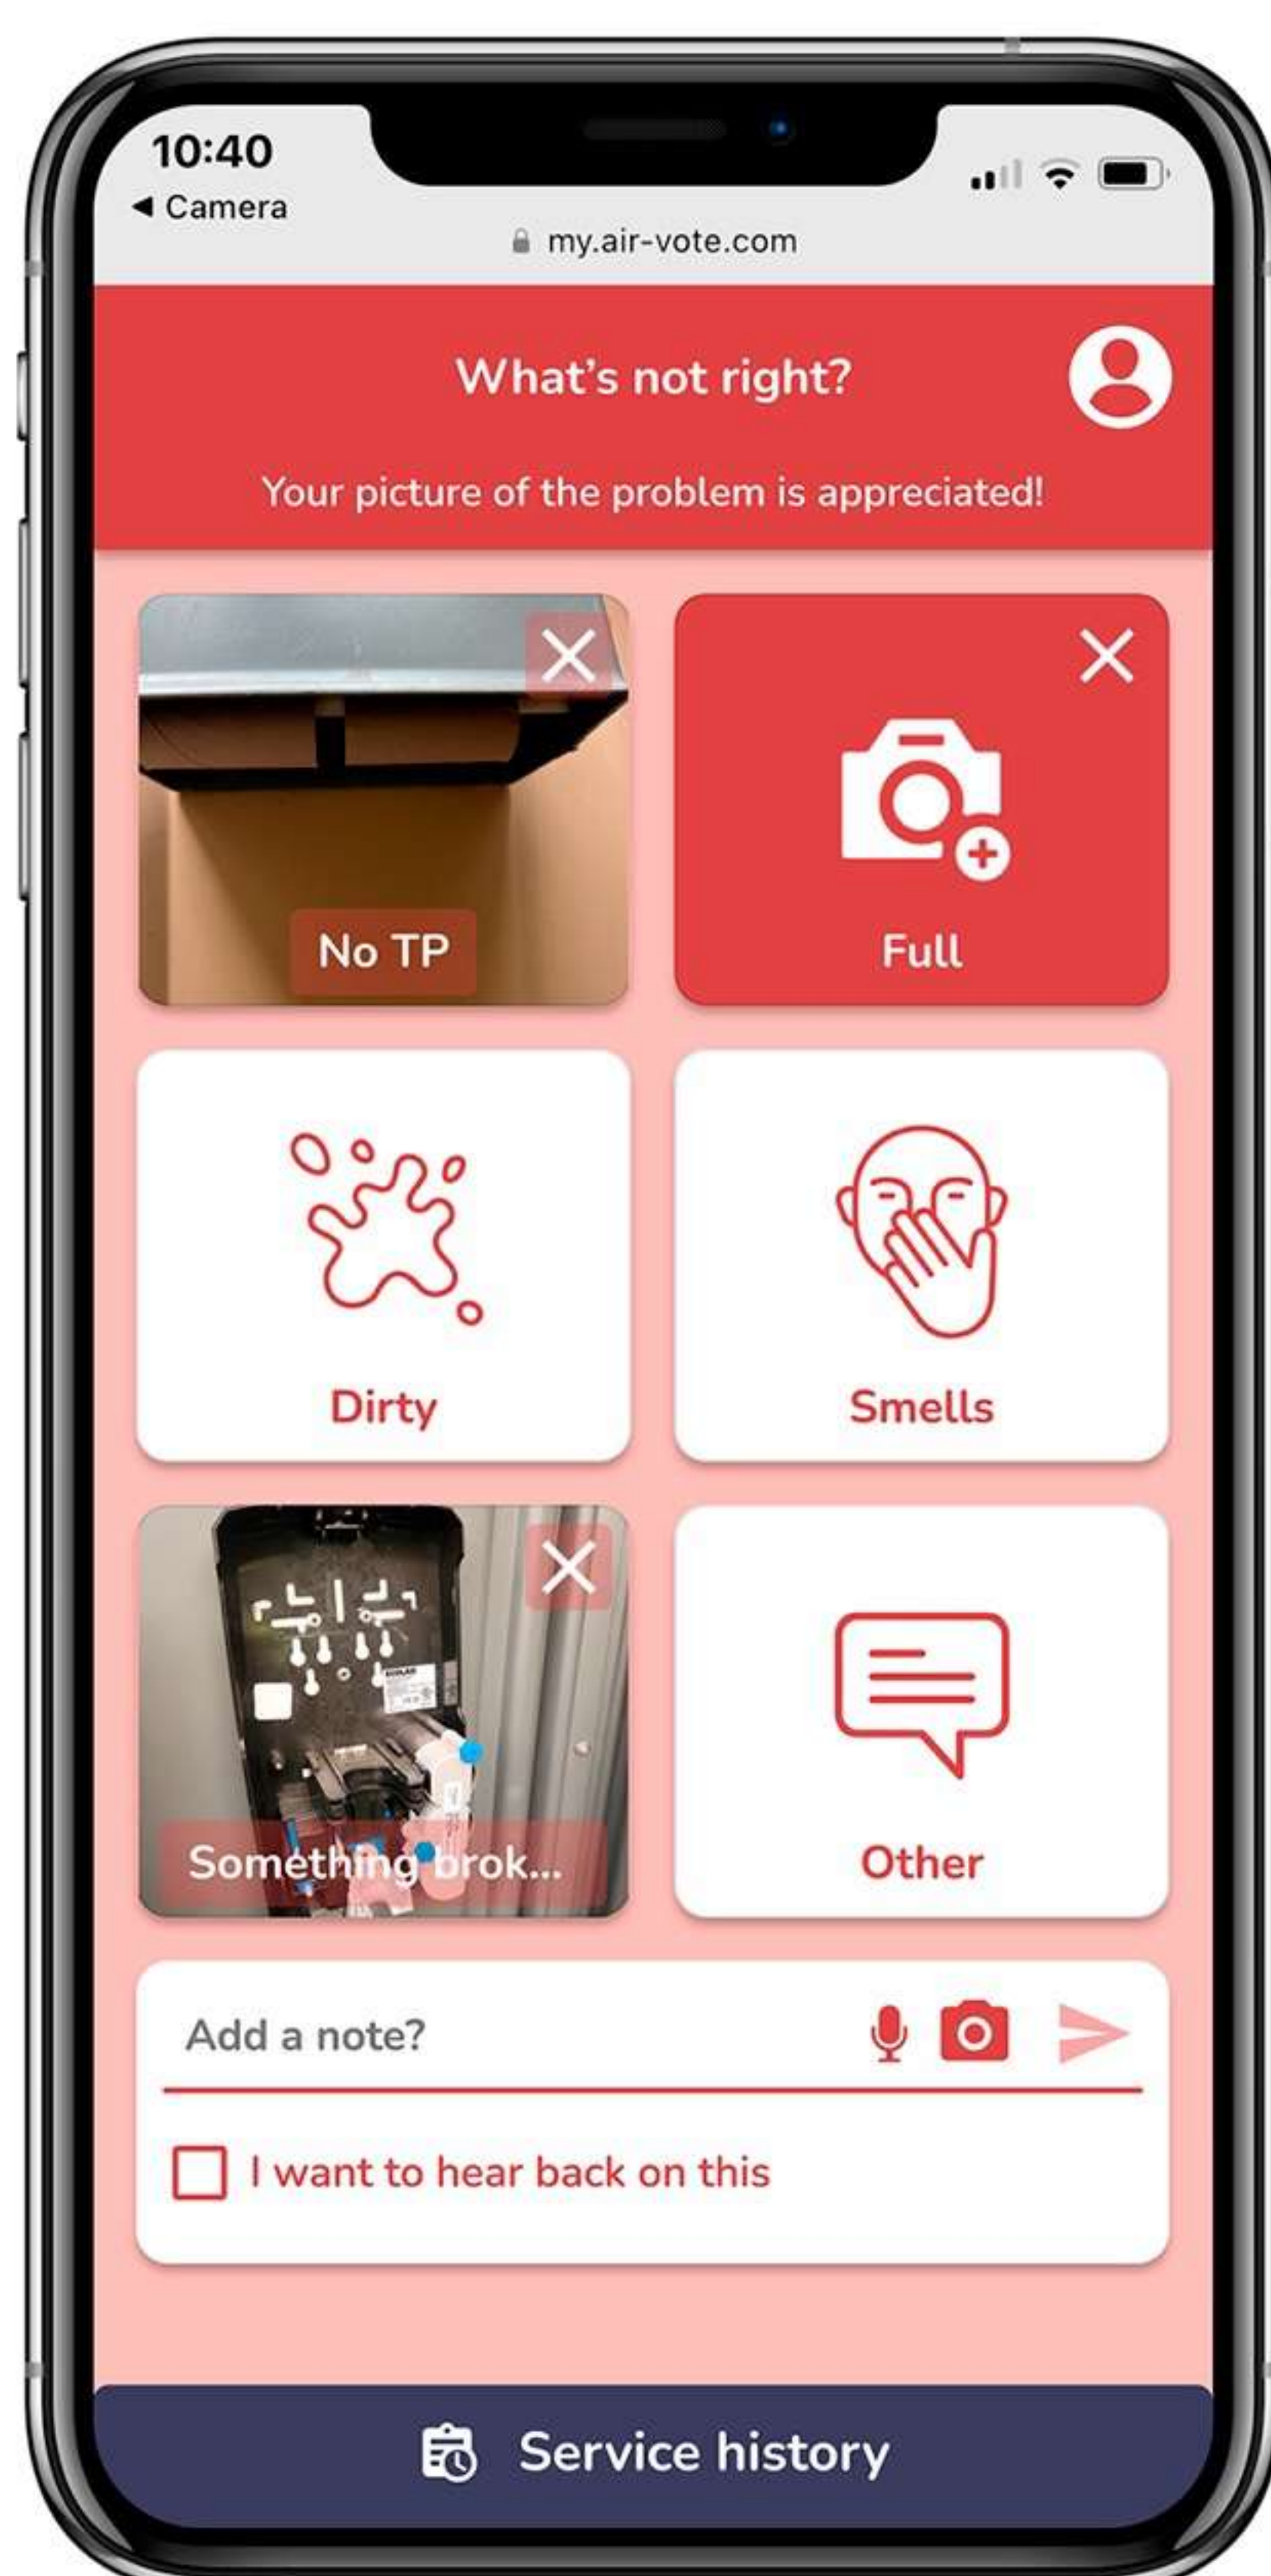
10:40
◀ Camera
my.air-vote.com

What's not right?

Your picture of the problem is appreciated!

No TP

Full

Dirty

Smells

Something brok...

Other

Add a note?

I want to hear back on this

Service history